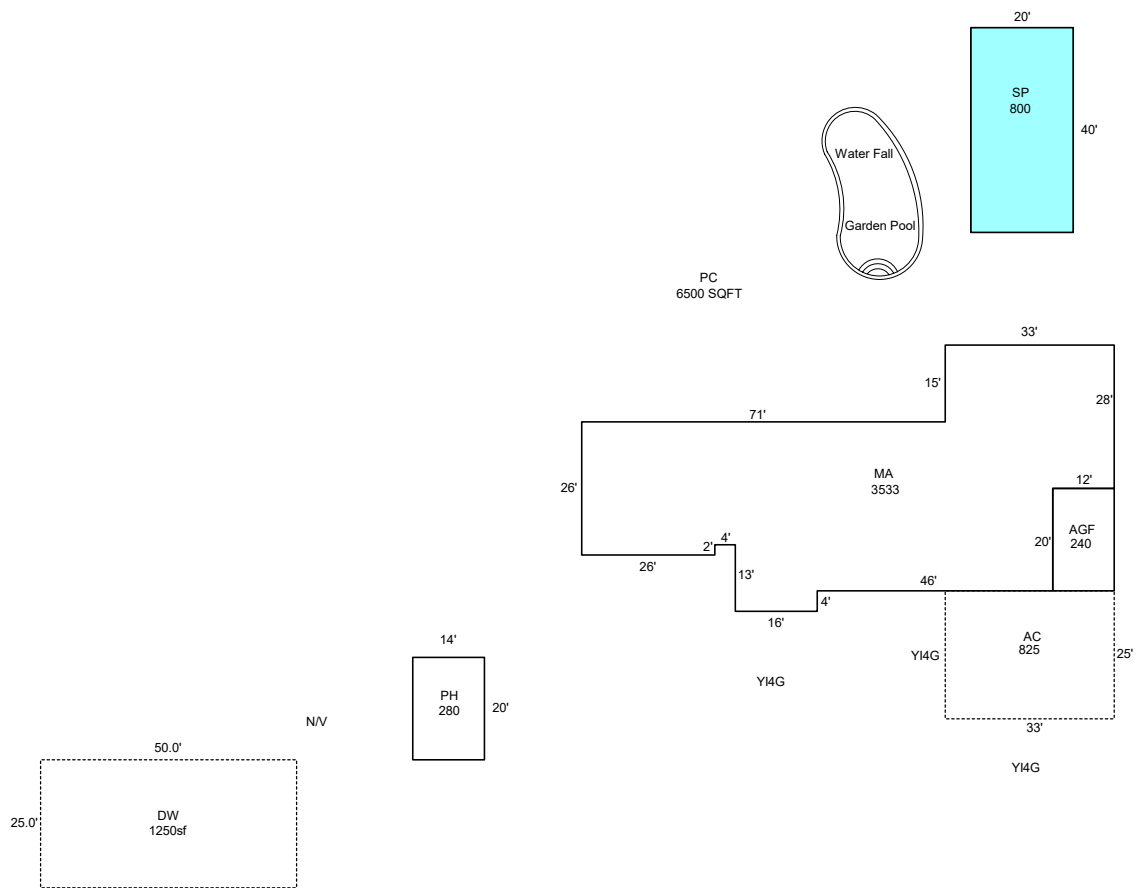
20'

SP
800

40'

Water Fall

Garden Pool

PC
6500 SQFT

33'

15'

28'

71'

MA
3533

26'

12'

AGF
240

20'

4'

2'

26'

13'

46'

4'

16'

AC
825

YI4G

25'

14'

YI4G

PH
280

20'

N/V

33'

YI4G

50.0'

25.0'

DW
1250sf